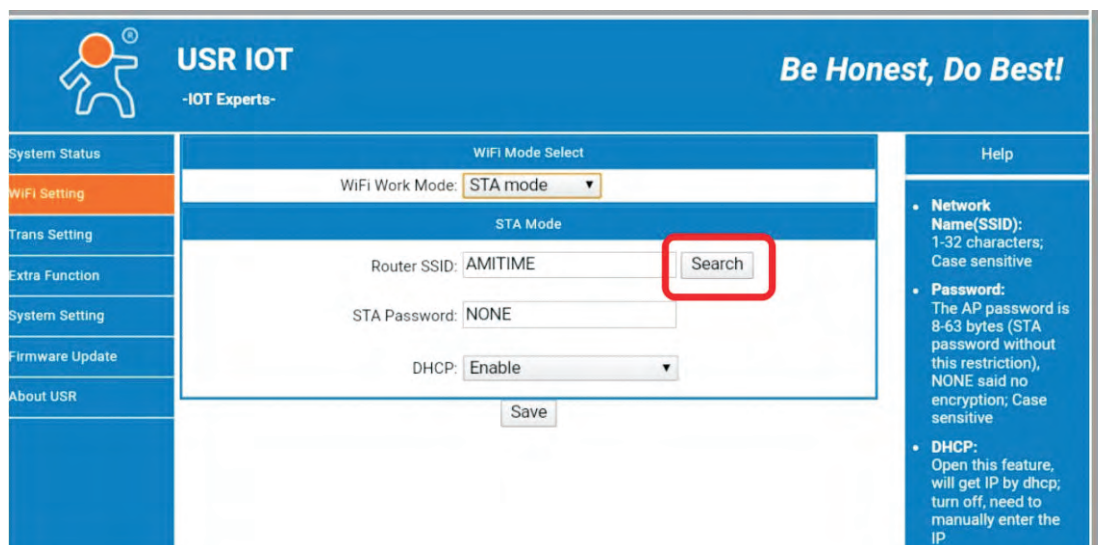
®

USR IOT
-IOT Experts-

Be Honest, Do Best!

System Status
WiFi Setting
Trans Setting
Extra Function
System Setting
Firmware Update
About USR

WiFi Mode Select
WiFi Work Mode: STA mode

STA Mode
Router SSID: AMITIME
Search
STA Password: NONE
DHCP: Enable
Save

Help

- Network Name(SSID): 1-32 characters; Case sensitive
- Password: The AP password is 8-63 bytes (STA password without this restriction), NONE said no encryption; Case sensitive
- DHCP: Open this feature, will get IP by dhcp; turn off, need to manually enter the IP